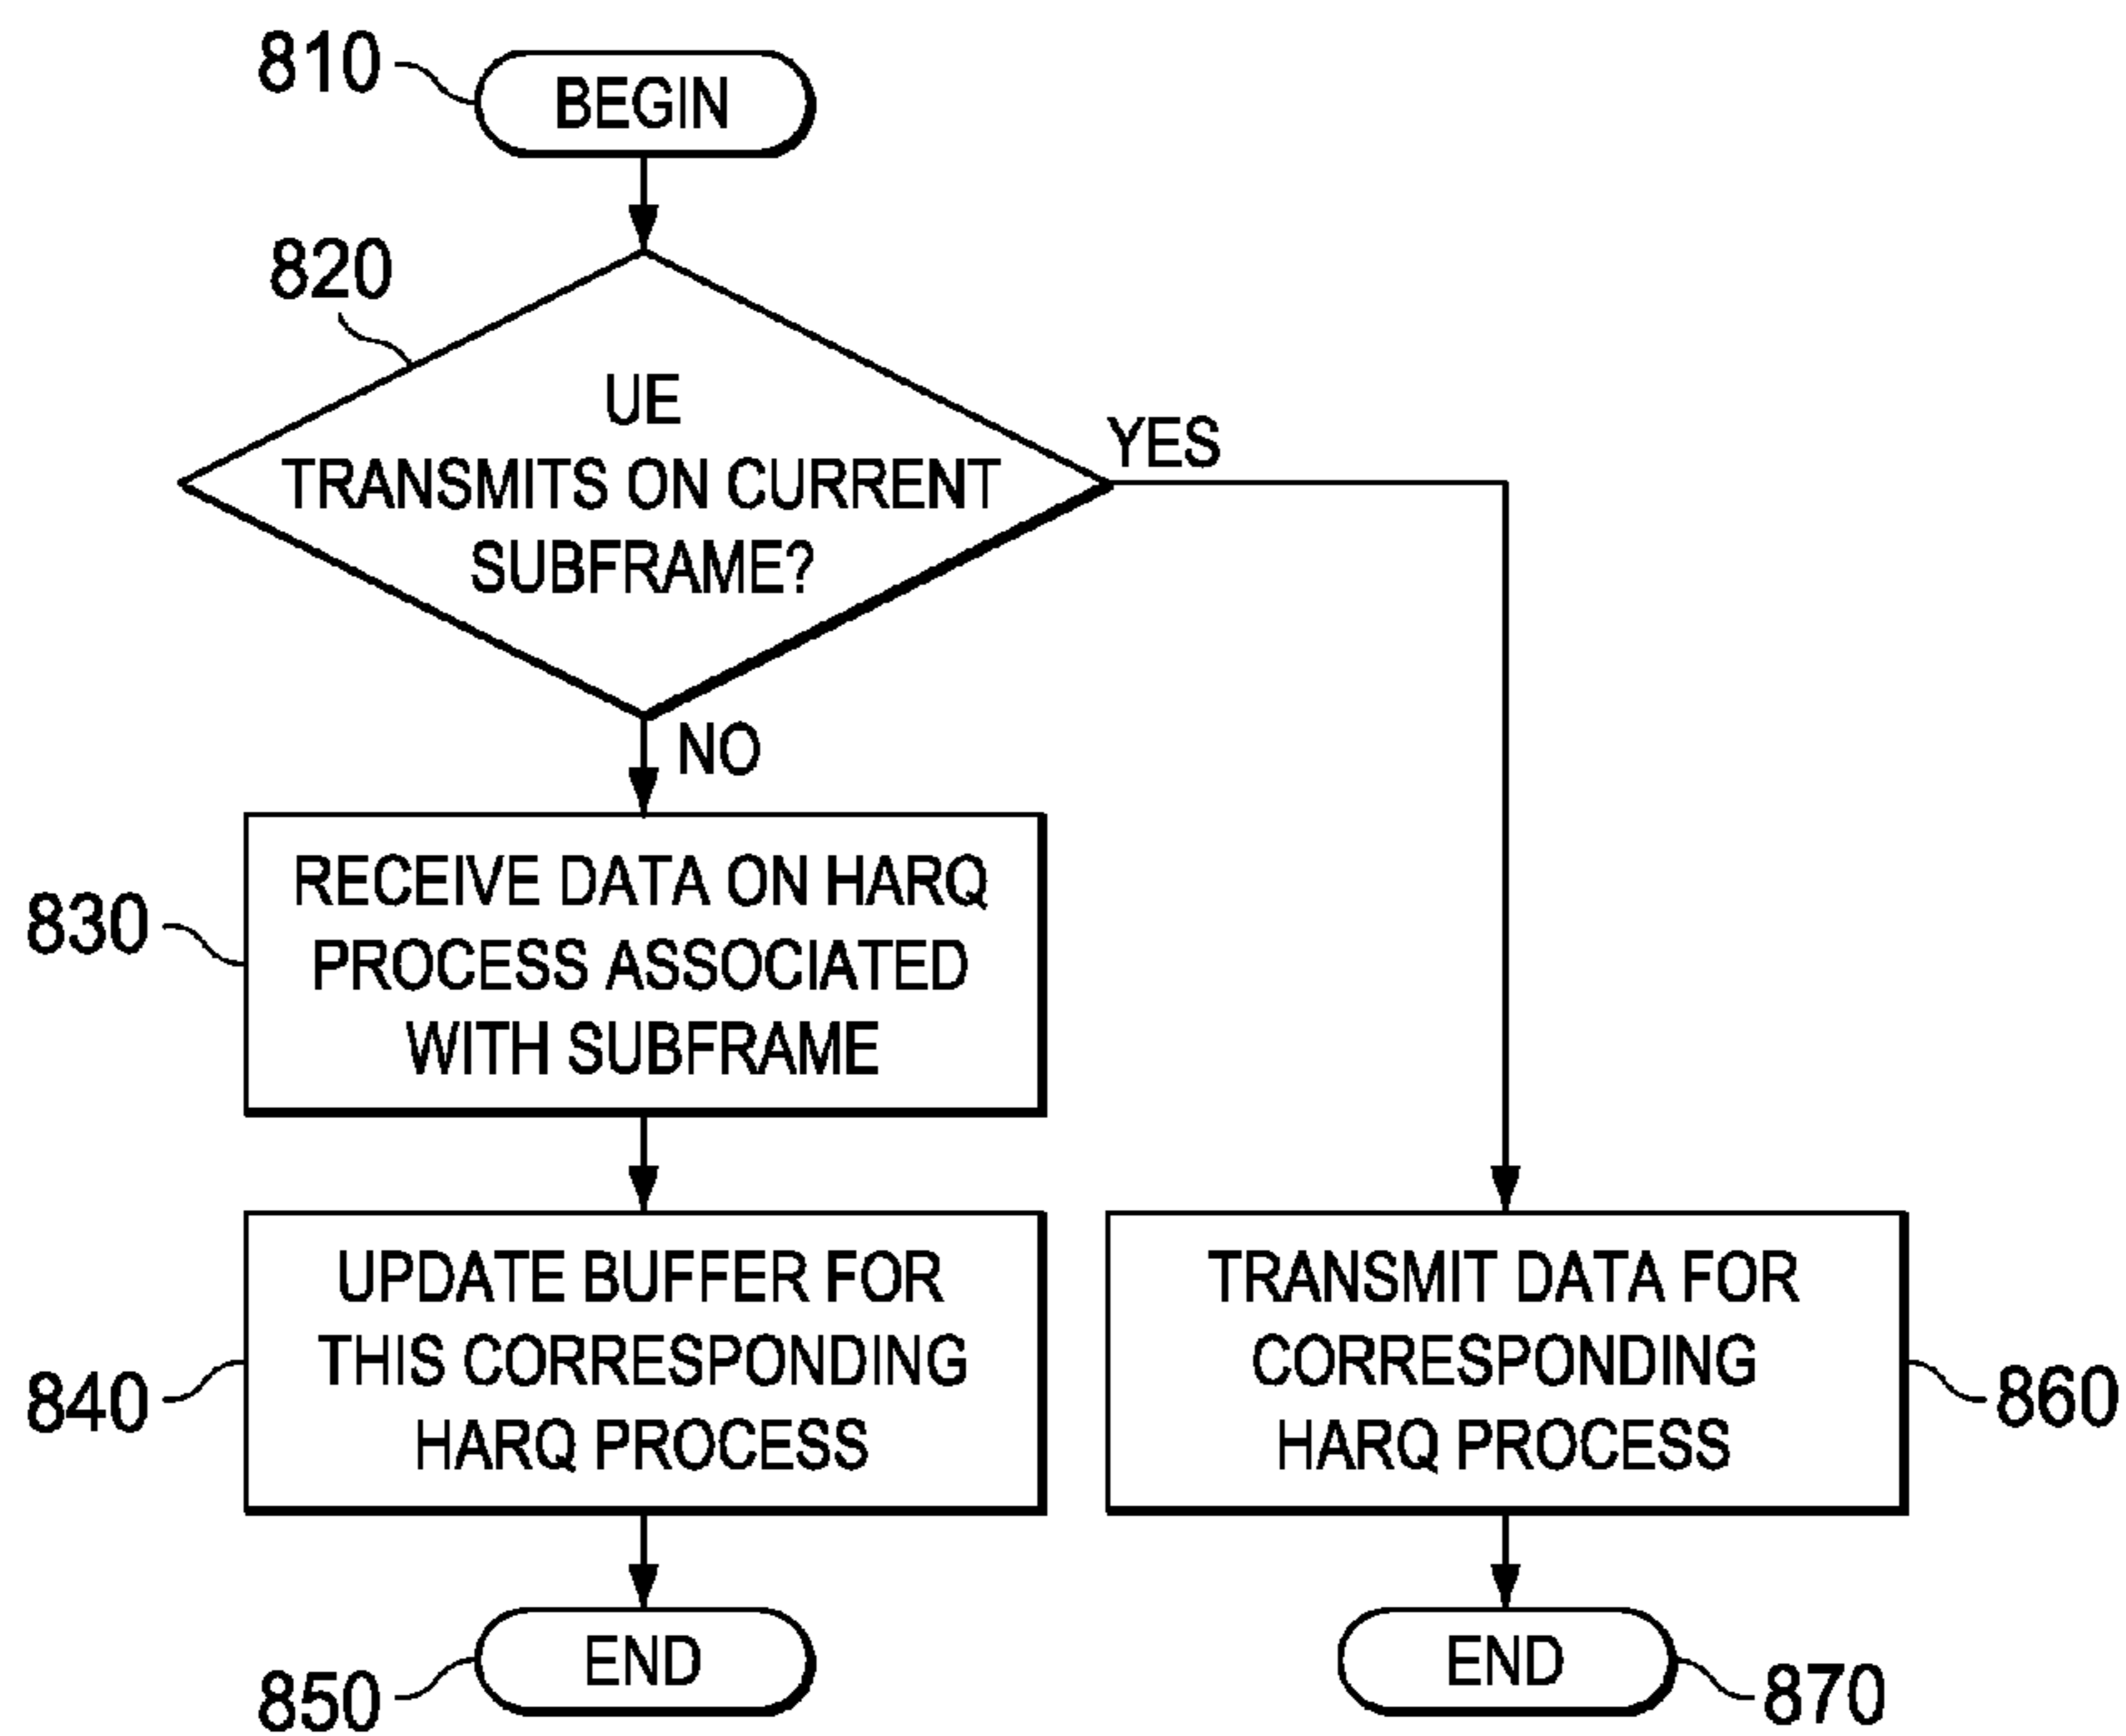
810
BEGIN

820
UE TRANSMITS ON CURRENT SUBFRAME?

YES

NO

830
RECEIVE DATA ON HARQ PROCESS ASSOCIATED WITH SUBFRAME

840
UPDATE BUFFER FOR THIS CORRESPONDING HARQ PROCESS

TRANSMIT DATA FOR CORRESPONDING HARQ PROCESS
860

850
END

END
870